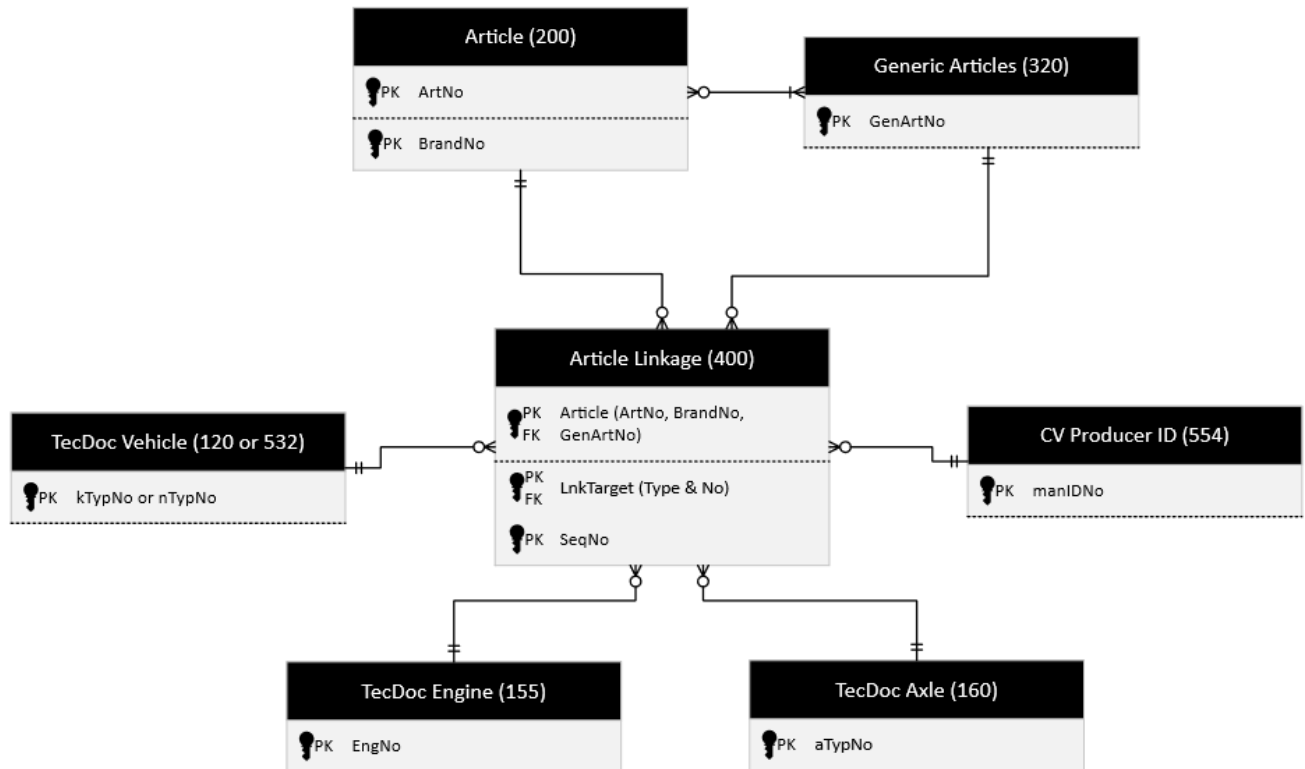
Article (200)

PK ArtNo

PK BrandNo

Generic Articles (320)

PK GenArtNo

Article Linkage (400)

PK FK Article (ArtNo, BrandNo, GenArtNo)

PK FK LnkTarget (Type & No)

PK SeqNo

TecDoc Vehicle (120 or 532)

PK kTypNo or nTypNo

CV Producer ID (554)

PK manIDNo

TecDoc Engine (155)

PK EngNo

TecDoc Axle (160)

PK aTypNo